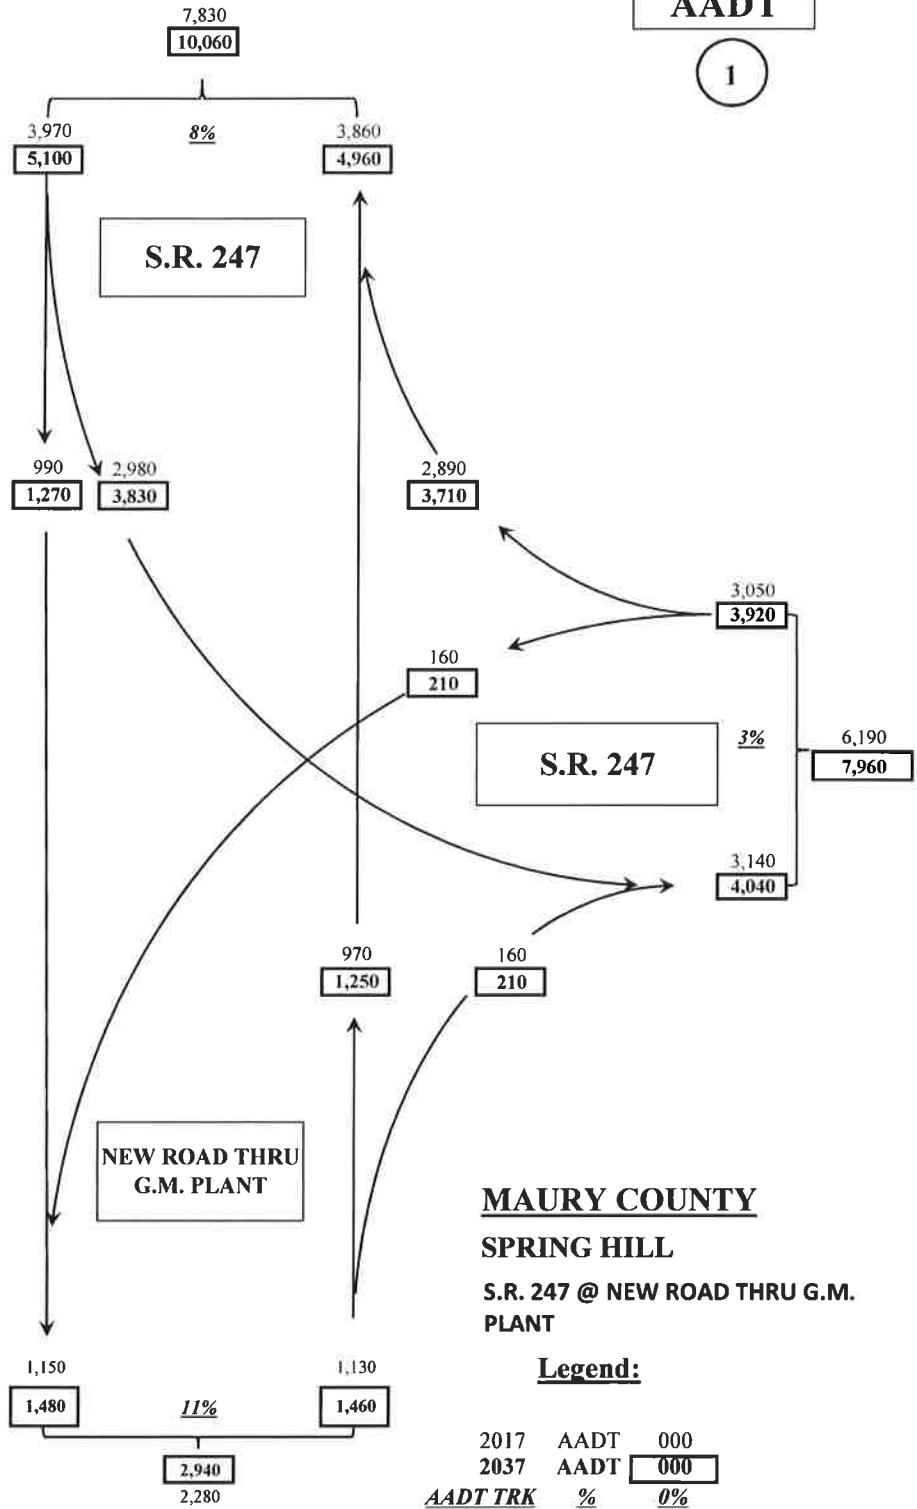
7,830
10,060

AADT

1

3,970
5,100

8%

3,860
4,960

S.R. 247

990
1,270

2,980
3,830

2,890
3,710

3,050
3,920

160
210

S.R. 247

3%

6,190
7,960

3,140
4,040

970
1,250

160
210

NEW ROAD THRU G.M. PLANT

MAURY COUNTY

SPRING HILL

S.R. 247 @ NEW ROAD THRU G.M. PLANT

Legend:

1,150
1,480

11%

1,130
1,460

2,940
2,280

2017 AADT 000
2037 AADT 000
AADT TRK % 0%